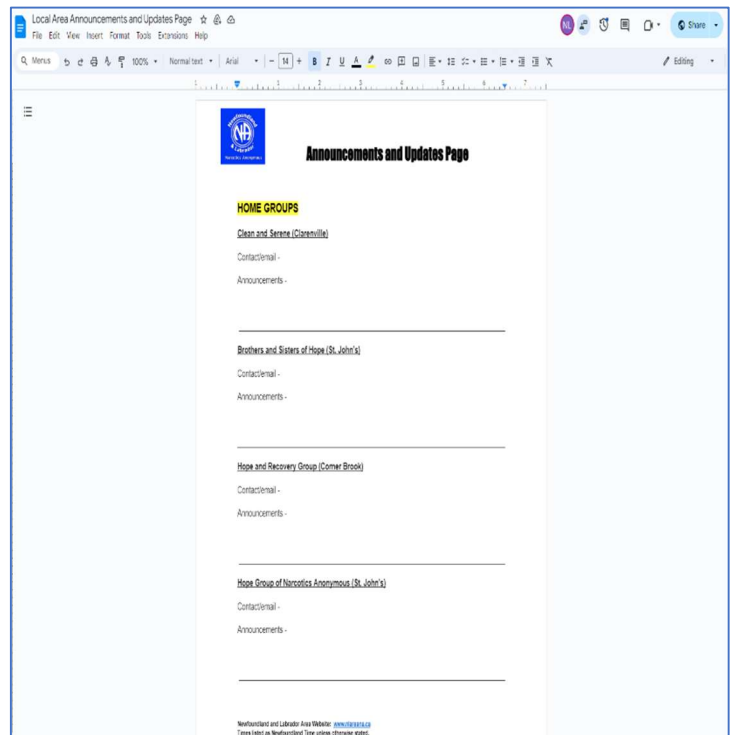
Local Area Announcements and Updates Page
File Edit View Insert Format Tools Extensions Help
Menus 100% Normal text Arial 14 Editing
Share
NL

Newfoundland & Labrador Narcotics Anonymous

Announcements and Updates Page

HOME GROUPS

Clean and Serene (Clarenville)

Contact/email -

Announcements -

Brothers and Sisters of Hope (St. John's)

Contact/email -

Announcements -

Hope and Recovery Group (Corner Brook)

Contact/email -

Announcements -

Hope Group of Narcotics Anonymous (St. John's)

Contact/email -

Announcements -

Newfoundland and Labrador Area Website: www.nlarsna.ca
Times listed as Newfoundland Time unless otherwise stated.